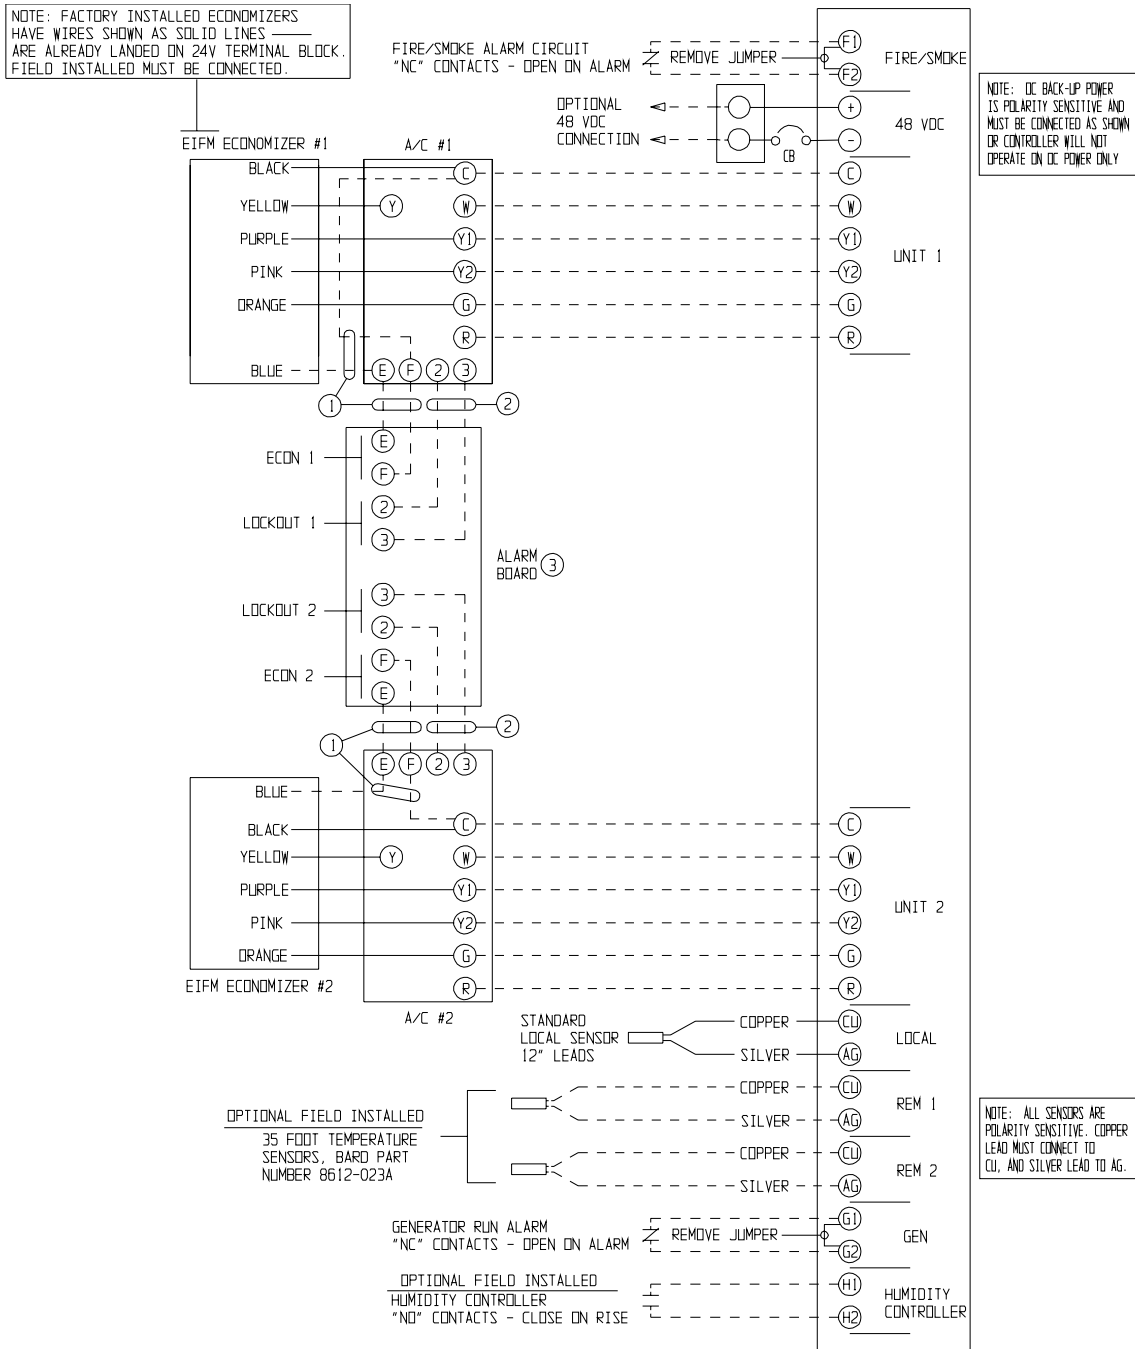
NOTE: FACTORY INSTALLED ECONOMIZERS HAVE WIRES SHOWN AS SOLID LINES ARE ALREADY LANDED ON 24V TERMINAL BLOCK. FIELD INSTALLED MUST BE CONNECTED.

FIRE/SMOKE ALARM CIRCUIT "NC" CONTACTS - OPEN ON ALARM

REMOVE JUMPER

F1
F2
FIRE/SMOKE

OPTIONAL 48 VDC CONNECTION

CB

+
-
48 VDC

NOTE: DC BACK-UP POWER IS POLARITY SENSITIVE AND MUST BE CONNECTED AS SHOWN OR CONTROLLER WILL NOT OPERATE ON DC POWER ONLY

EIFM ECONOMIZER #1

A/C #1

BLACK
YELLOW
PURPLE
PINK
ORANGE
BLUE

Y
C
W
Y1
Y2
G
R
E F 2 3

C
W
Y1
Y2
G
R
UNIT 1

1
2

E
F
ECON 1
2
3
LOCKOUT 1

ALARM BOARD 3

3
2
LOCKOUT 2
F
E
ECON 2

1
2
E F 2 3

BLUE
BLACK
YELLOW
PURPLE
PINK
ORANGE

Y
C
W
Y1
Y2
G
R

EIFM ECONOMIZER #2

A/C #2

C
W
Y1
Y2
G
R
UNIT 2

STANDARD LOCAL SENSOR 12" LEADS

COPPER
SILVER
CU
AG
LOCAL

OPTIONAL FIELD INSTALLED
35 FOOT TEMPERATURE SENSORS, BARD PART NUMBER 8612-023A

COPPER
SILVER
CU
AG
REM 1

COPPER
SILVER
CU
AG
REM 2

NOTE: ALL SENSORS ARE POLARITY SENSITIVE. COPPER LEAD MUST CONNECT TO CU, AND SILVER LEAD TO AG.

GENERATOR RUN ALARM "NC" CONTACTS - OPEN ON ALARM

REMOVE JUMPER

G1
G2
GEN

OPTIONAL FIELD INSTALLED
HUMIDITY CONTROLLER "NO" CONTACTS - CLOSE ON RISE

H1
H2
HUMIDITY CONTROLLER